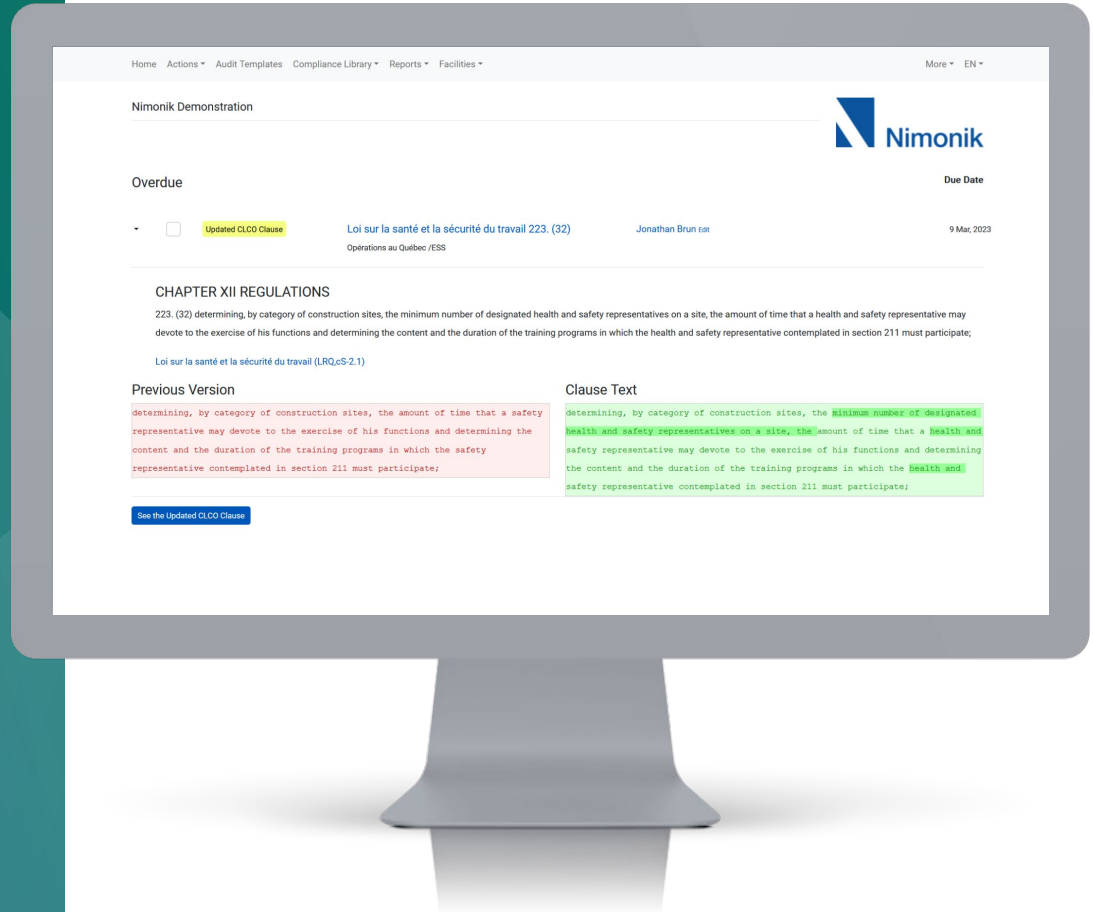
Home Actions ▾ Audit Templates Compliance Library ▾ Reports ▾ Facilities ▾

More ▾ EN ▾

Nimonik Demonstration

Nimonik

Overdue

Due Date

Updated CLCO Clause

Loi sur la santé et la sécurité du travail 223. (32)

Opérations au Québec /ESS

Jonathan Brun Edit

9 Mar, 2023

CHAPTER XII REGULATIONS

223. (32) determining, by category of construction sites, the minimum number of designated health and safety representatives on a site, the amount of time that a health and safety representative may devote to the exercise of his functions and determining the content and the duration of the training programs in which the health and safety representative contemplated in section 211 must participate;

Loi sur la santé et la sécurité du travail (LRQ,cS-2.1)

Previous Version

determining, by category of construction sites, the amount of time that a safety representative may devote to the exercise of his functions and determining the content and the duration of the training programs in which the safety representative contemplated in section 211 must participate;

Clause Text

determining, by category of construction sites, the minimum number of designated health and safety representatives on a site, the amount of time that a health and safety representative may devote to the exercise of his functions and determining the content and the duration of the training programs in which the health and safety representative contemplated in section 211 must participate;

See the Updated CLCO Clause